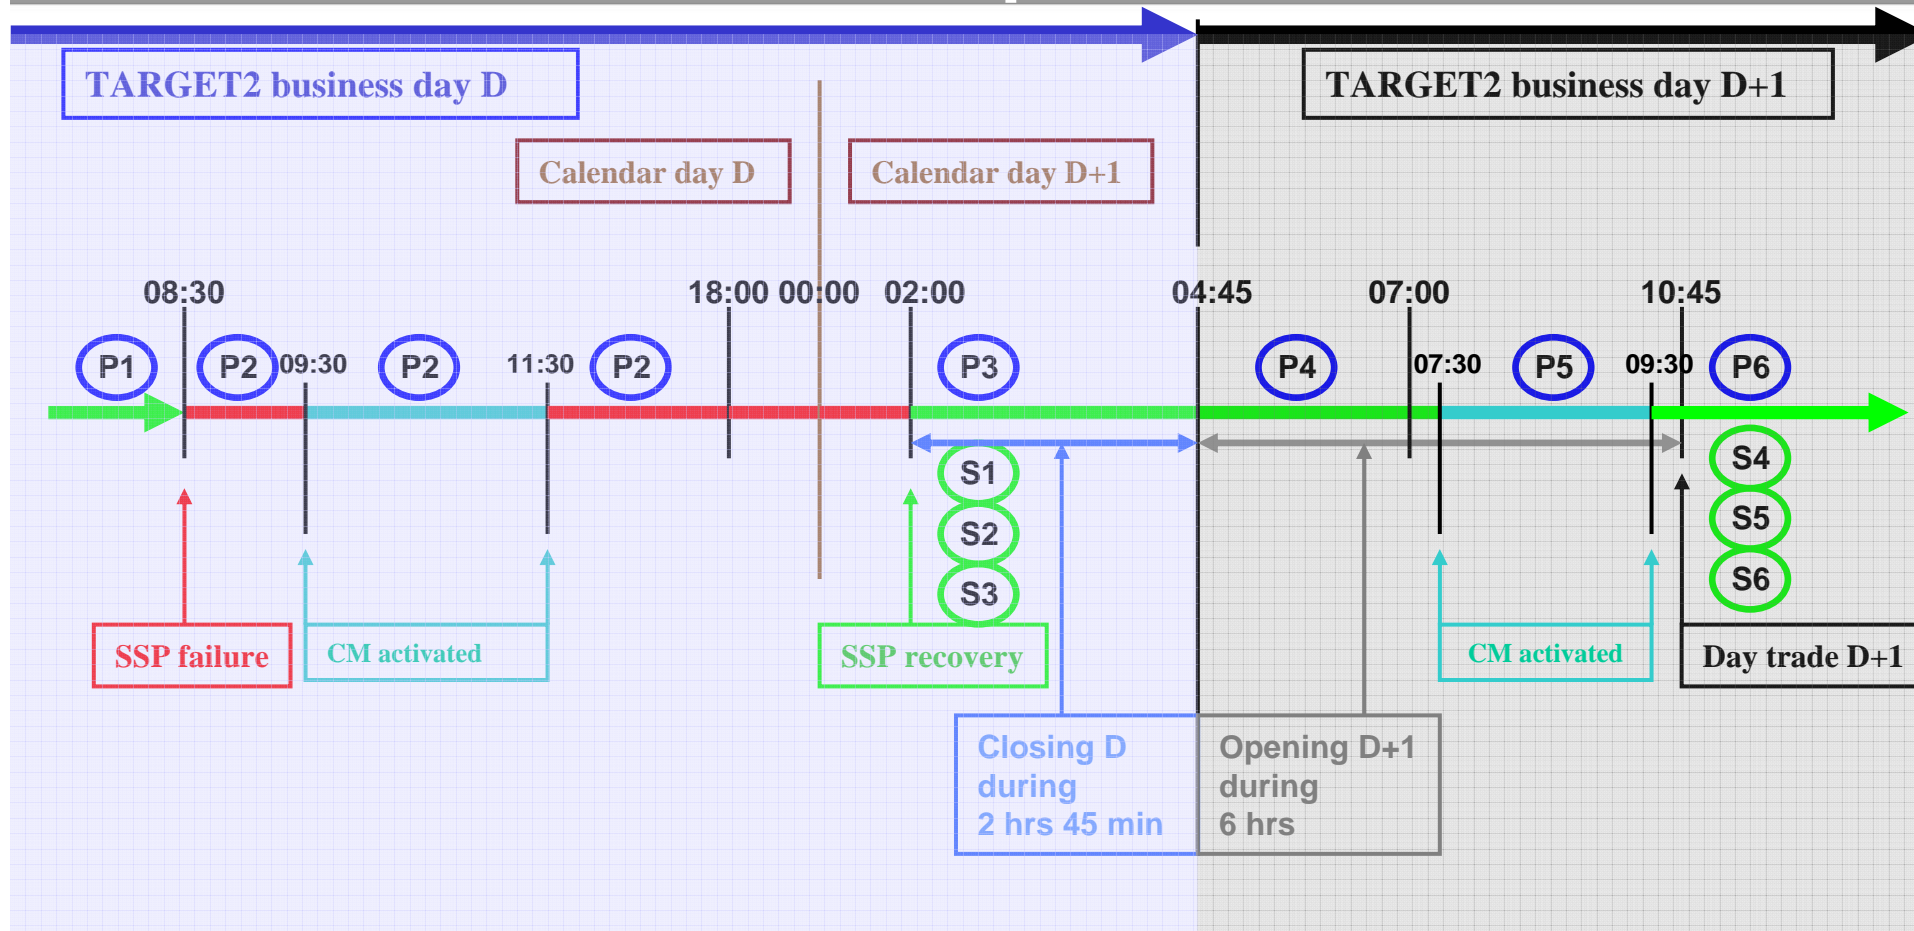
TARGET2 business day D

TARGET2 business day D+1

Calendar day D

Calendar day D+1

08:30

18:00 00:00

02:00

04:45

07:00

10:45

P1

P2

09:30

P2

11:30

P2

P3

P4

07:30

P5

09:30

P6

S1

S2

S3

S4

S5

S6

SSP failure

CM activated

SSP recovery

CM activated

Day trade D+1

Closing D during 2 hrs 45 min

Opening D+1 during 6 hrs